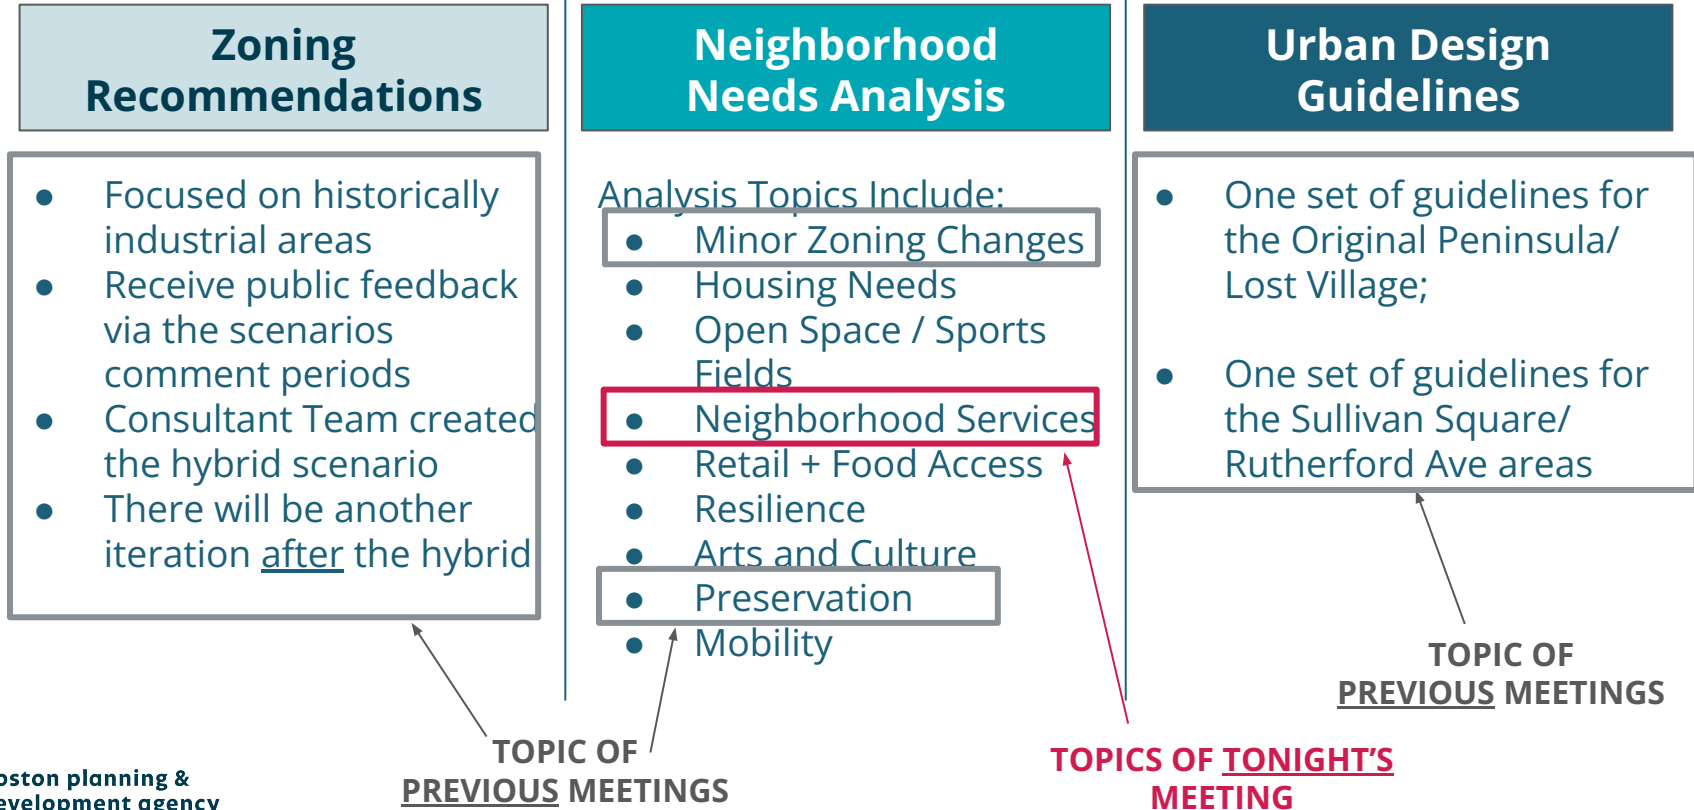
Zoning Recommendations

Neighborhood Needs Analysis

Urban Design Guidelines

- Focused on historically industrial areas
- Receive public feedback via the scenarios comment periods
- Consultant Team created the hybrid scenario
- There will be another iteration after the hybrid

Analysis Topics Include:
- Minor Zoning Changes
- Housing Needs
- Open Space / Sports Fields
- Neighborhood Services
- Retail + Food Access
- Resilience
- Arts and Culture
- Preservation
- Mobility

- One set of guidelines for the Original Peninsula/ Lost Village;
- One set of guidelines for the Sullivan Square/ Rutherford Ave areas

TOPIC OF PREVIOUS MEETINGS

TOPIC OF PREVIOUS MEETINGS

TOPICS OF TONIGHT'S MEETING

TOPIC OF PREVIOUS MEETINGS

oston planning & evelopment agency